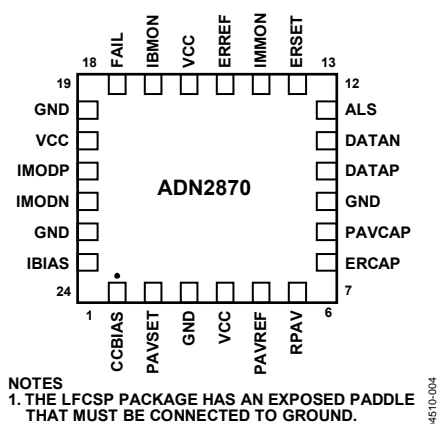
FAIL
IBMON
VCC
ERREF
IMMON
ERSET

18
13
19
12

GND
VCC
IMODP
IMODN
GND
IBIAS

ADN2870

ALS
DATAN
DATAP
GND
PAVCAP
ERCAP

24
7
1
6

CCBIAS
PAVSET
GND
VCC
PAVREF
RPAV

NOTES
1. THE LFCSP PACKAGE HAS AN EXPOSED PADDLE THAT MUST BE CONNECTED TO GROUND.

04510-004